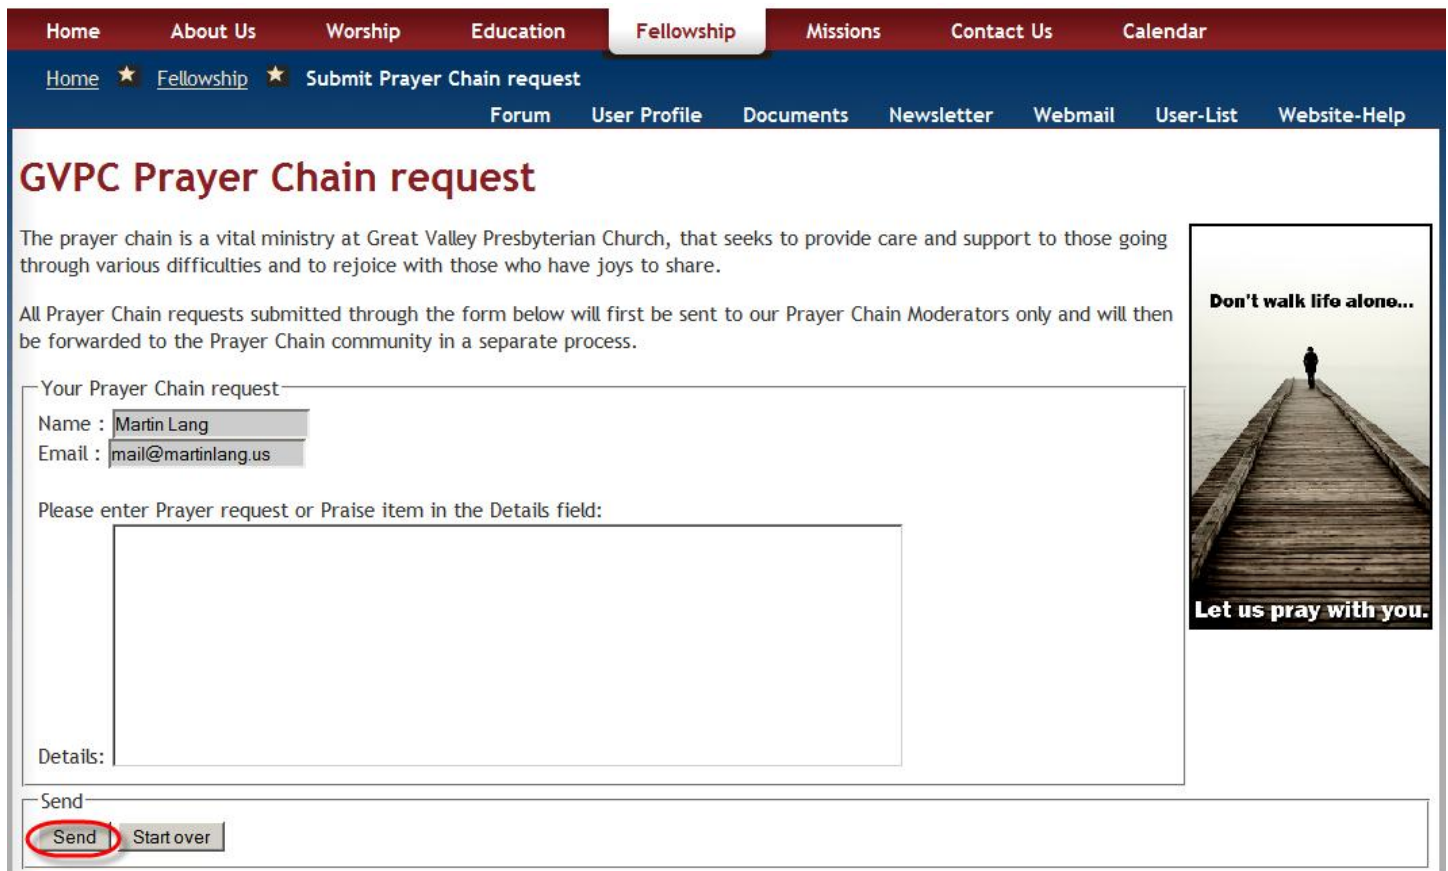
Home About Us Worship Education Fellowship Missions Contact Us Calendar

Home ★ Fellowship ★ Submit Prayer Chain request

Forum User Profile Documents Newsletter Webmail User-List Website-Help

GVPC Prayer Chain request

The prayer chain is a vital ministry at Great Valley Presbyterian Church, that seeks to provide care and support to those going through various difficulties and to rejoice with those who have joys to share.

All Prayer Chain requests submitted through the form below will first be sent to our Prayer Chain Moderators only and will then be forwarded to the Prayer Chain community in a separate process.

Don't walk life alone...

Let us pray with you.

Your Prayer Chain request

Name : Martin Lang

Email : mail@martinlang.us

Please enter Prayer request or Praise item in the Details field:

Details:

Send

Send Start over